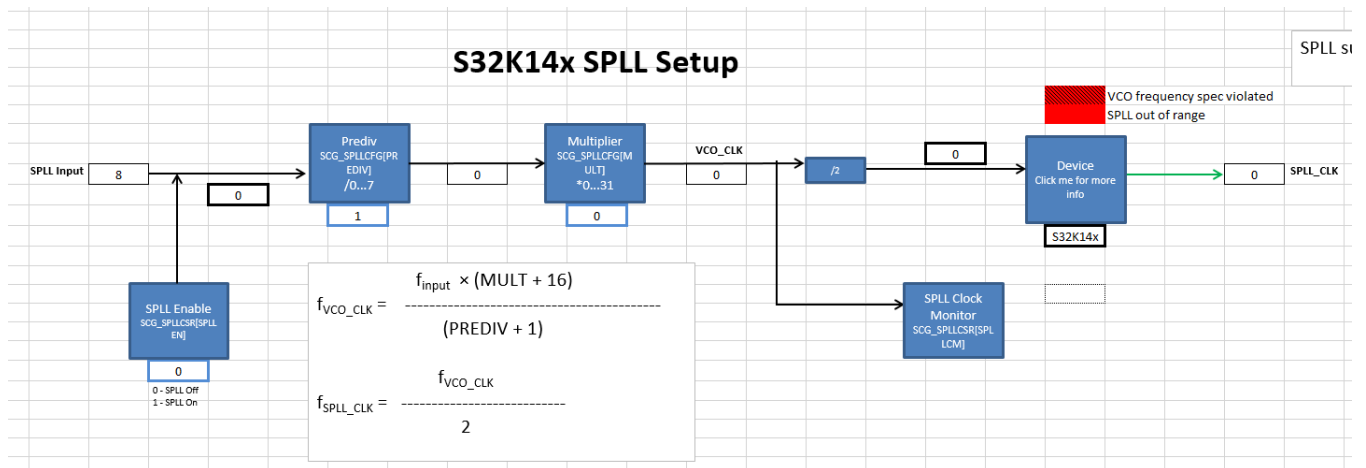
S32K14x SPLL Setup

SPLL su

VCO frequency spec violated
SPLL out of range

SPLL Input 8

0

Prediv
SCG_SPLLCFG[PREDIV]
/0...7

1

0

Multiplier
SCG_SPLLCFG[MULT]
*0...31

0

VCO_CLK

0

/2

0

Device
Click me for more info

S32K14x

0 SPLL_CLK

SPLL Enable
SCG_SPLLCSR[SPLLEN]

0

0 - SPLL Off
1 - SPLL On

$f_{VCO\_CLK} = \frac{f_{input} \times (MULT + 16)}{(PREDIV + 1)}$

$f_{SPLL\_CLK} = \frac{f_{VCO\_CLK}}{2}$

SPLL Clock Monitor
SCG_SPLLCSR[SPLLCM]